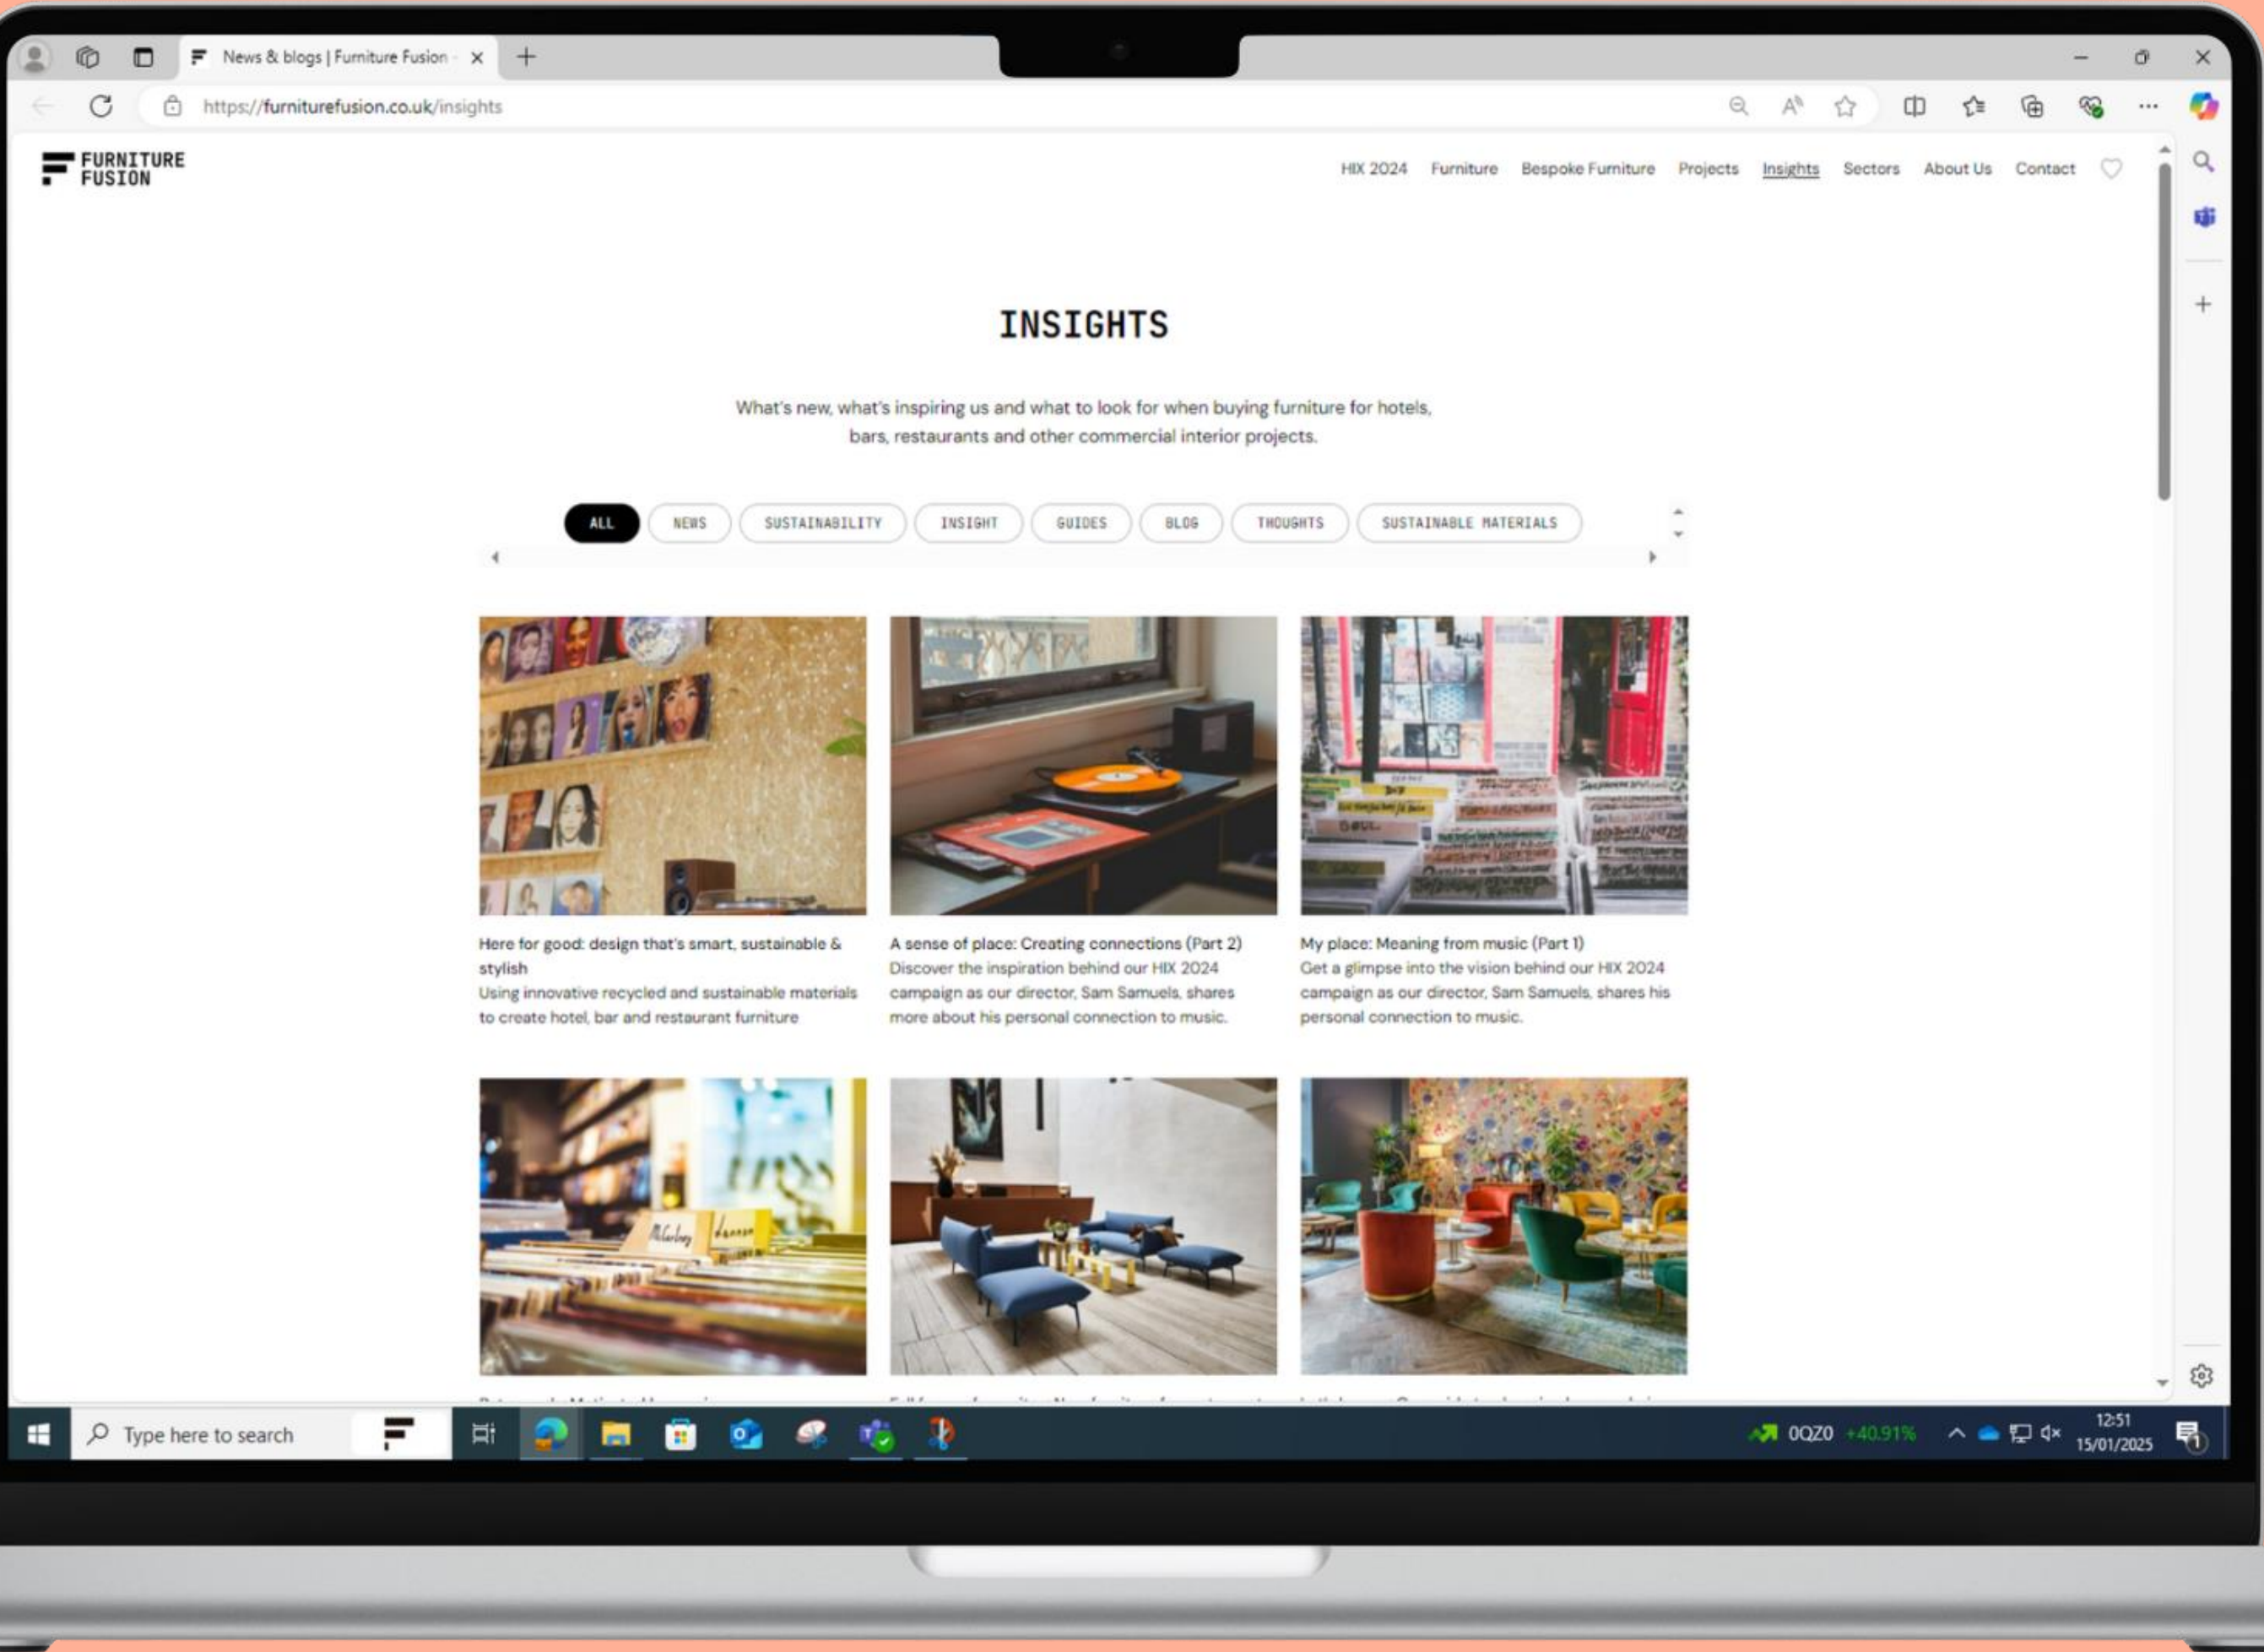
News & blogs | Furniture Fusion

https://furniturefusion.co.uk/insights

FURNITURE FUSION

HIX 2024 Furniture Bespoke Furniture Projects Insights Sectors About Us Contact

INSIGHTS

What's new, what's inspiring us and what to look for when buying furniture for hotels, bars, restaurants and other commercial interior projects.

ALL NEWS SUSTAINABILITY INSIGHT GUIDES BLOG THOUGHTS SUSTAINABLE MATERIALS

Here for good: design that's smart, sustainable & stylish
Using innovative recycled and sustainable materials to create hotel, bar and restaurant furniture

A sense of place: Creating connections (Part 2)
Discover the inspiration behind our HIX 2024 campaign as our director, Sam Samuels, shares more about his personal connection to music.

My place: Meaning from music (Part 1)
Get a glimpse into the vision behind our HIX 2024 campaign as our director, Sam Samuels, shares his personal connection to music.

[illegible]

Type here to search

0QZ0 +40.91%

12:51
15/01/2025